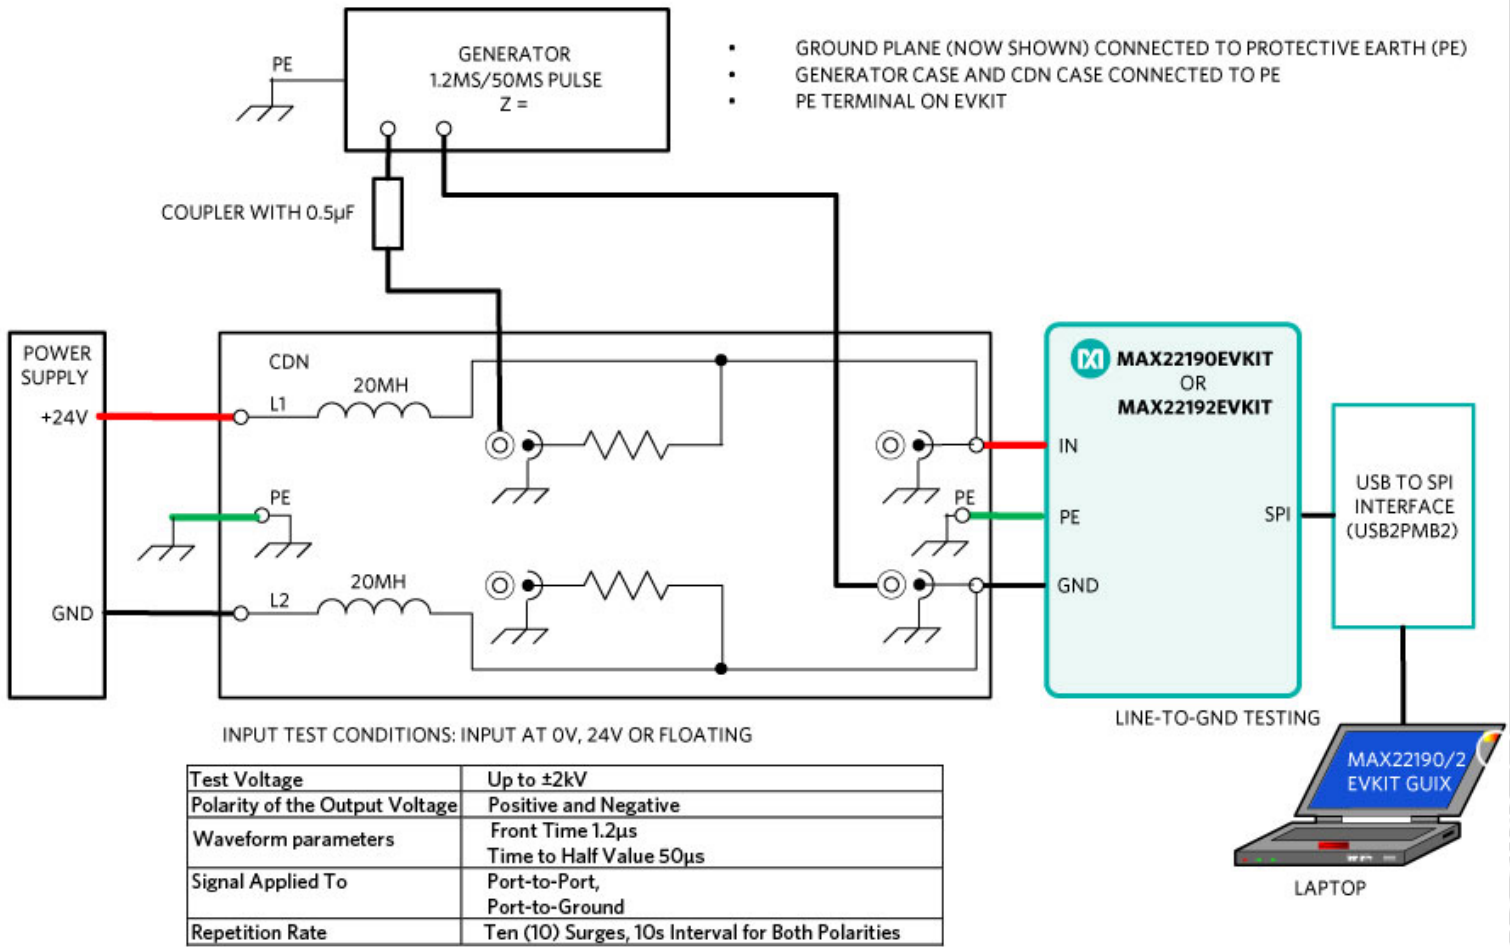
PE

GENERATOR
1.2MS/50MS PULSE
Z =

• GROUND PLANE (NOW SHOWN) CONNECTED TO PROTECTIVE EARTH (PE)
• GENERATOR CASE AND CDN CASE CONNECTED TO PE
• PE TERMINAL ON EVKIT

COUPLER WITH 0.5µF

POWER SUPPLY
+24V
GND

CDN
L1
20MH
PE
L2
20MH
PE

MAX22190EVKIT
OR
MAX22192EVKIT
IN
PE
GND
SPI

USB TO SPI INTERFACE (USB2PMB2)

LINE-TO-GND TESTING

MAX22190/2 EVKIT GUIX

LAPTOP

INPUT TEST CONDITIONS: INPUT AT 0V, 24V OR FLOATING

| Test Voltage | Up to ±2kV |
|---|---|
| Polarity of the Output Voltage | Positive and Negative |
| Waveform parameters | Front Time 1.2µs<br>Time to Half Value 50µs |
| Signal Applied To | Port-to-Port,<br>Port-to-Ground |
| Repetition Rate | Ten (10) Surges, 10s Interval for Both Polarities |